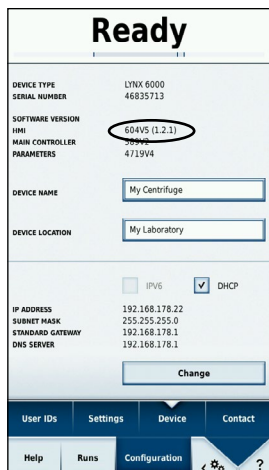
Ready

DEVICE TYPE LYNX 6000
SERIAL NUMBER 46835713

SOFTWARE VERSION
HMI 604V5 (1.2.1)
MAIN CONTROLLER 389V2
PARAMETERS 4719V4

DEVICE NAME My Centrifuge

DEVICE LOCATION My Laboratory

IPV6 DHCP

IP ADDRESS 192.168.178.22
SUBNET MASK 255.255.255.0
STANDARD GATEWAY 192.168.178.1
DNS SERVER 192.168.178.1

Change

User IDs Settings Device Contact

Help Runs Configuration ?